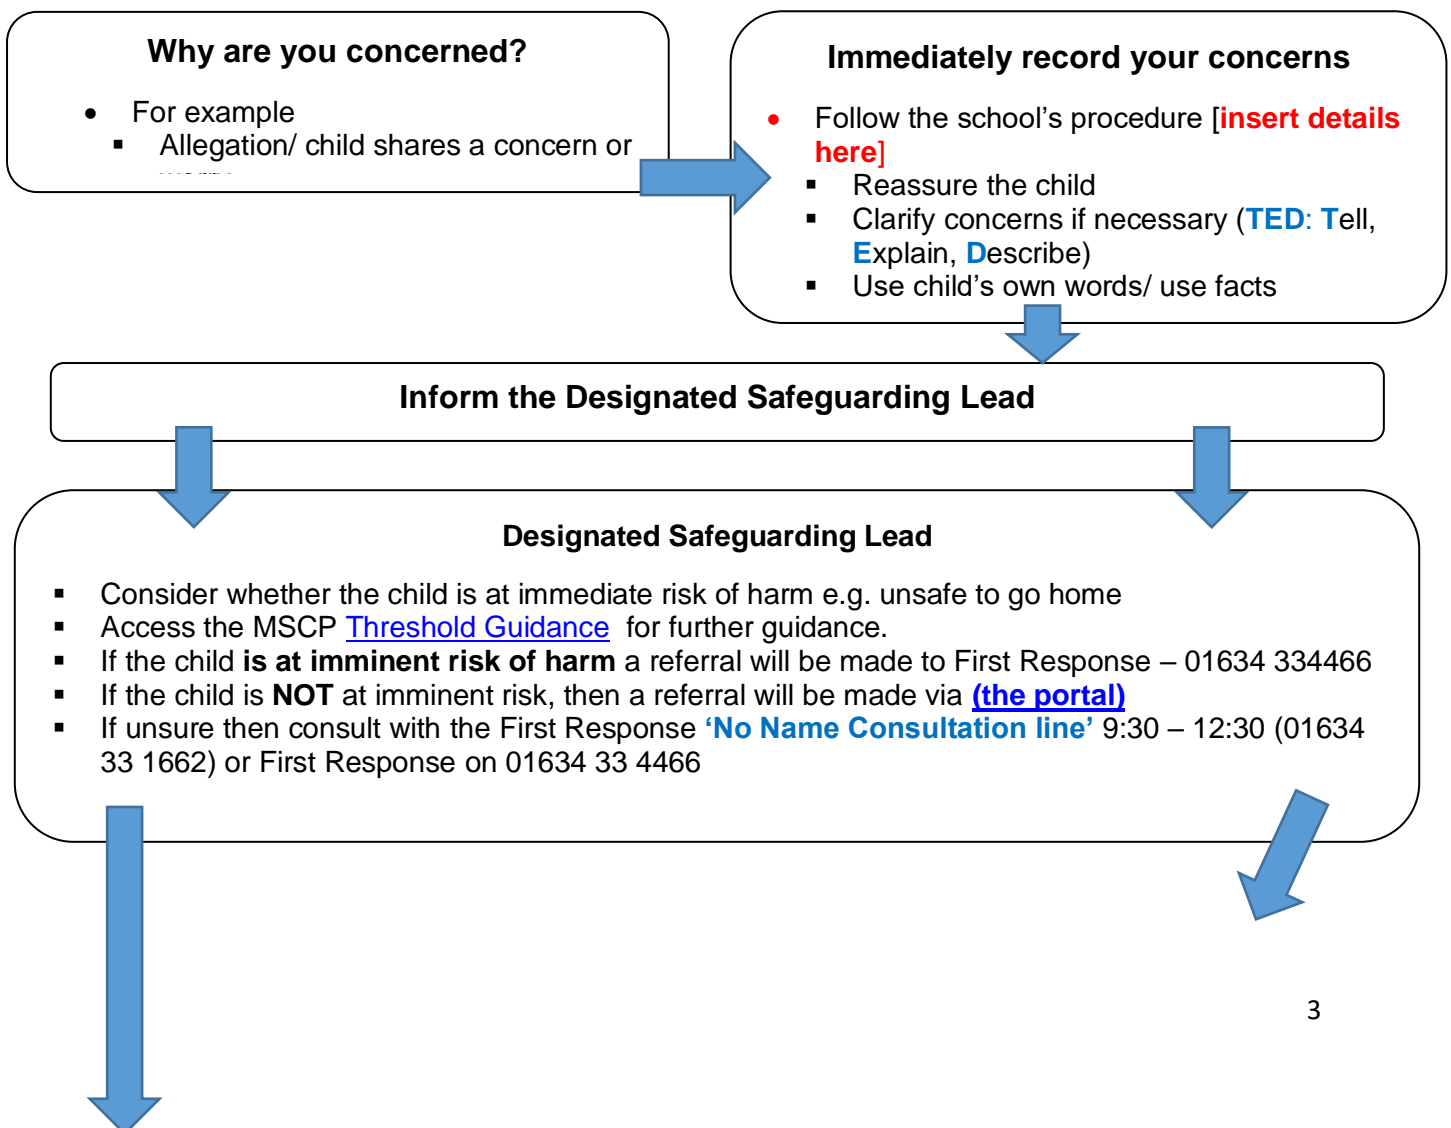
Why are you concerned?

- For example
  - Allegation/ child shares a concern or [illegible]

Immediately record your concerns

- Follow the school's procedure [insert details here]
  - Reassure the child
  - Clarify concerns if necessary (TED: Tell, Explain, Describe)
  - Use child's own words/ use facts

Inform the Designated Safeguarding Lead

Designated Safeguarding Lead

- Consider whether the child is at immediate risk of harm e.g. unsafe to go home
- Access the MSCP Threshold Guidance for further guidance.
- If the child **is at imminent risk of harm** a referral will be made to First Response – 01634 334466
- If the child is **NOT** at imminent risk, then a referral will be made via **(the portal)**
- If unsure then consult with the First Response **'No Name Consultation line'** 9:30 – 12:30 (01634 33 1662) or First Response on 01634 33 4466

3